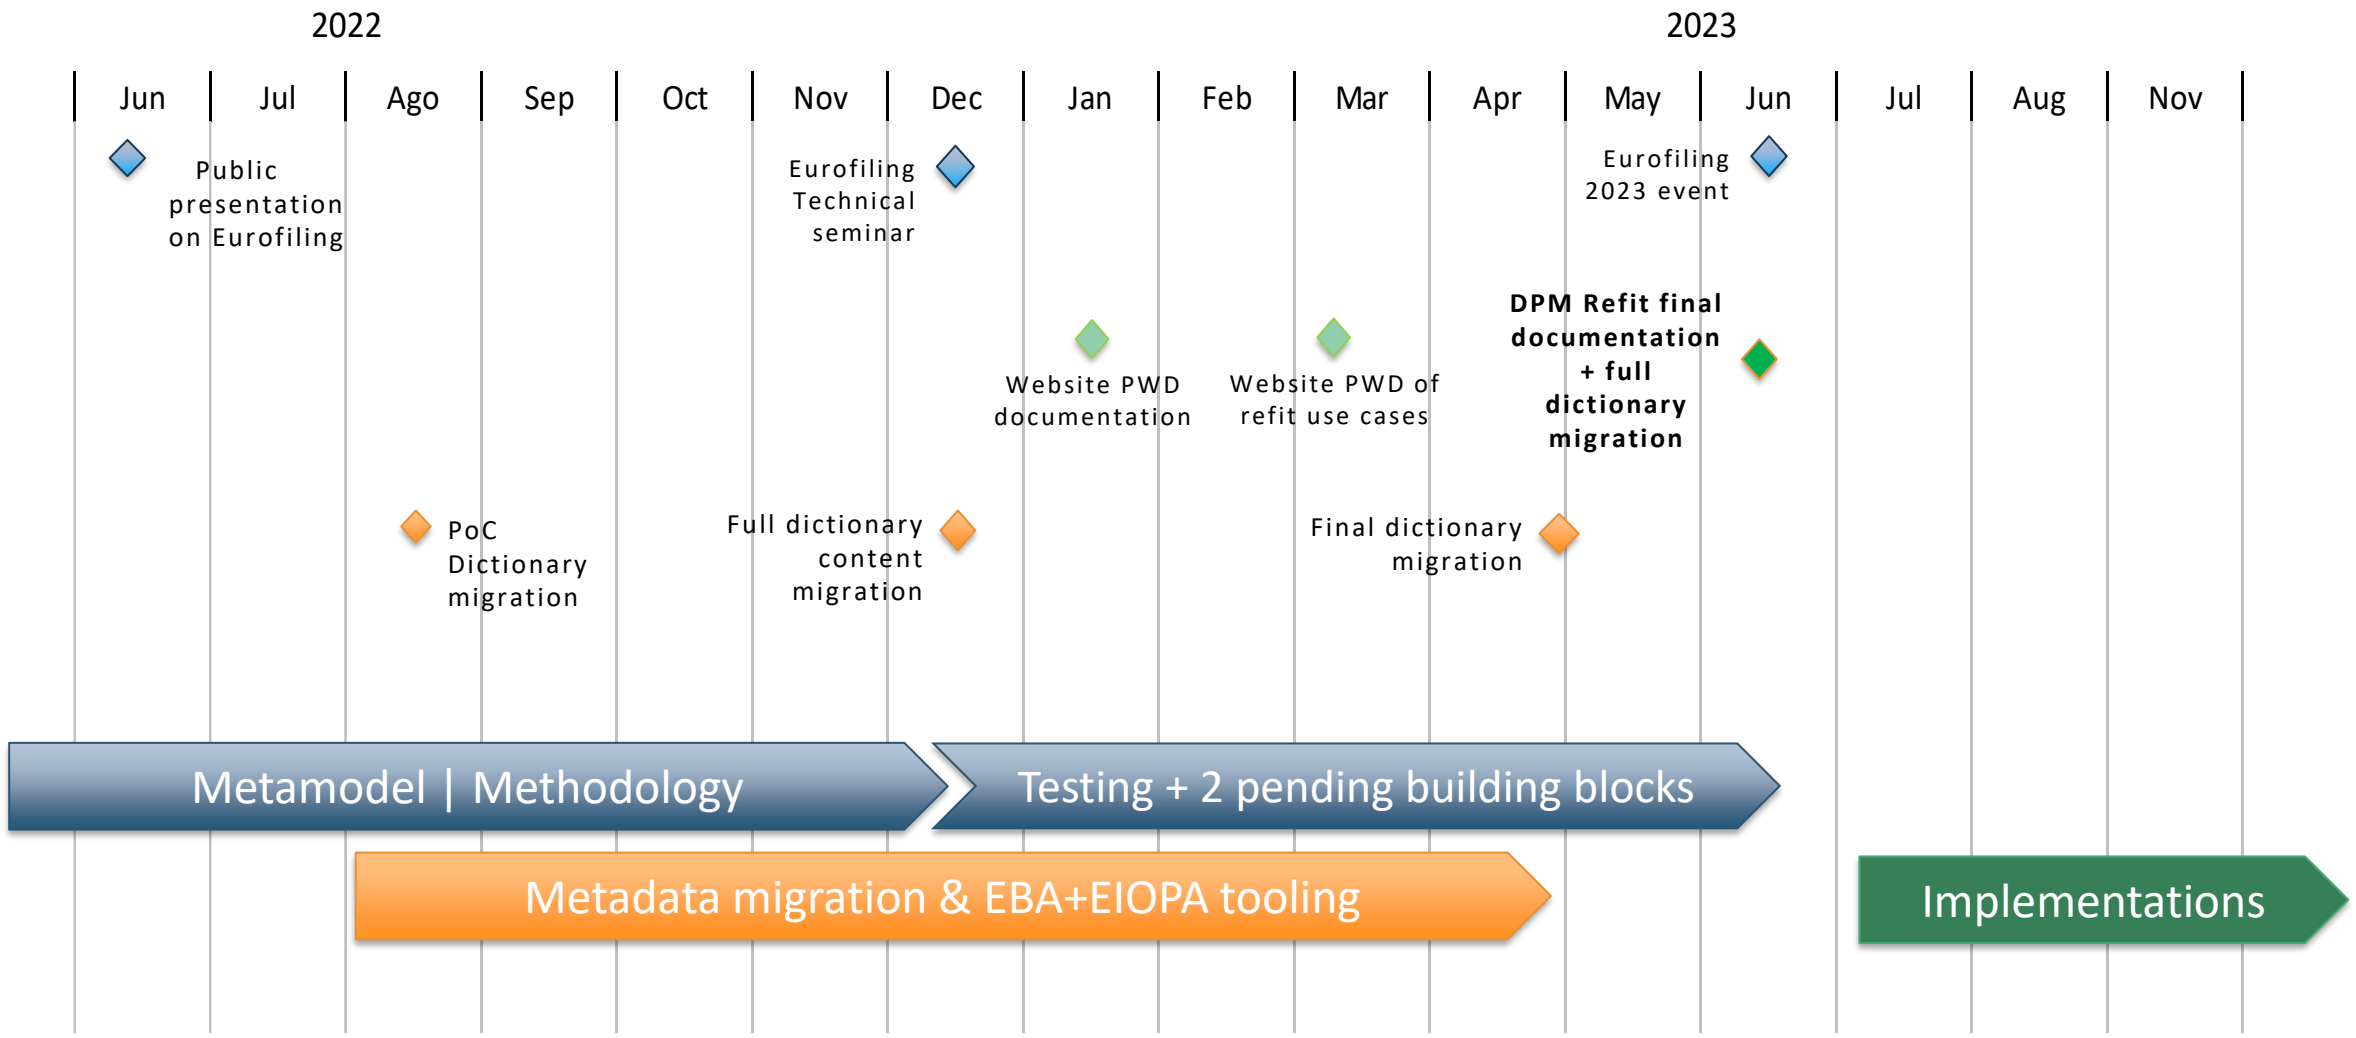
2022

2023

Jun Jul Ago Sep Oct Nov Dec Jan Feb Mar Apr May Jun Jul Aug Nov

Public presentation on Eurofiling

Eurofiling Technical seminar

Eurofiling 2023 event

Website PWD documentation

Website PWD of refit use cases

**DPM Refit final documentation + full dictionary migration**

PoC Dictionary migration

Full dictionary content migration

Final dictionary migration

Metamodel | Methodology

Testing + 2 pending building blocks

Metadata migration & EBA+EIOPA tooling

Implementations